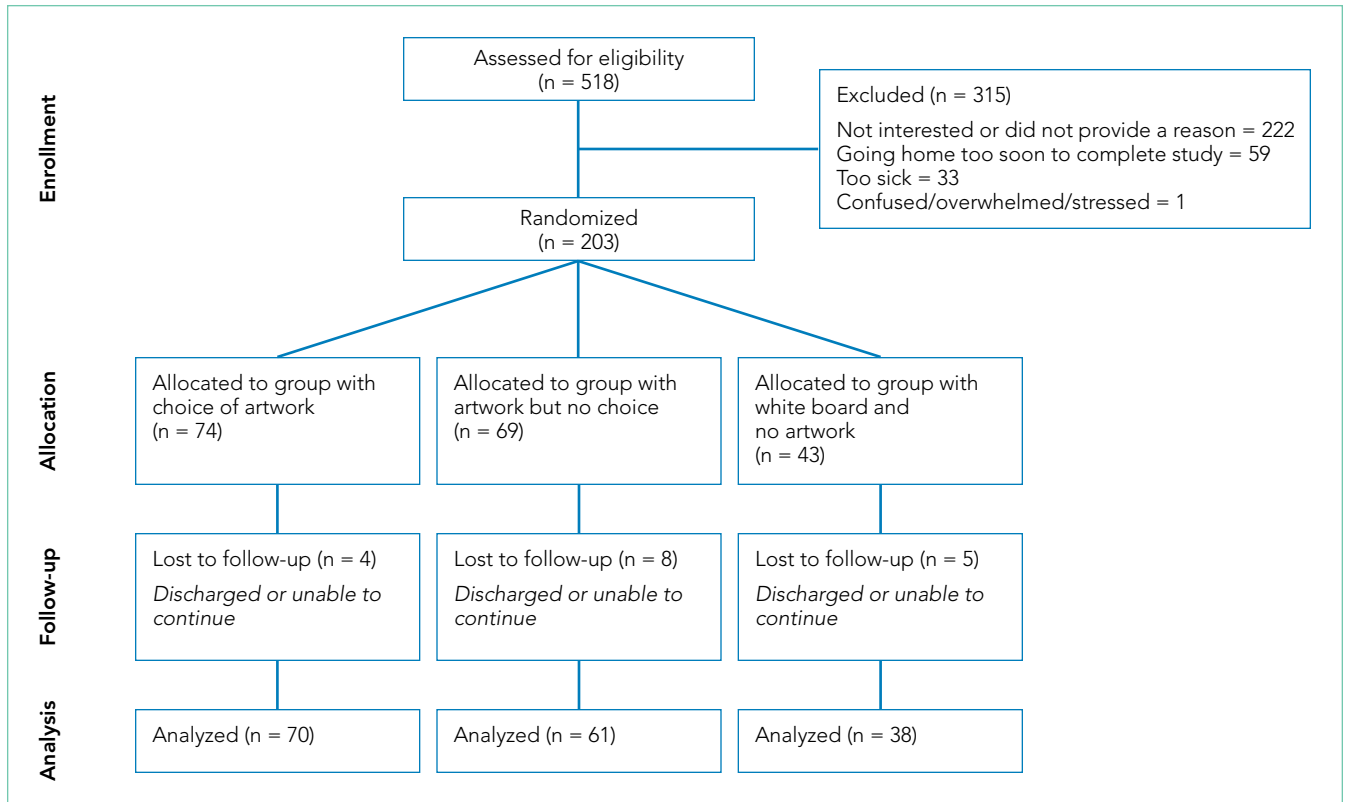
Enrollment

Assessed for eligibility
(n = 518)

Excluded (n = 315)

Not interested or did not provide a reason = 222
Going home too soon to complete study = 59
Too sick = 33
Confused/overwhelmed/stressed = 1

Randomized
(n = 203)

Allocation

Allocated to group with choice of artwork
(n = 74)

Allocated to group with artwork but no choice
(n = 69)

Allocated to group with white board and no artwork
(n = 43)

Follow-up

Lost to follow-up (n = 4)
*Discharged or unable to continue*

Lost to follow-up (n = 8)
*Discharged or unable to continue*

Lost to follow-up (n = 5)
*Discharged or unable to continue*

Analysis

Analyzed (n = 70)

Analyzed (n = 61)

Analyzed (n = 38)